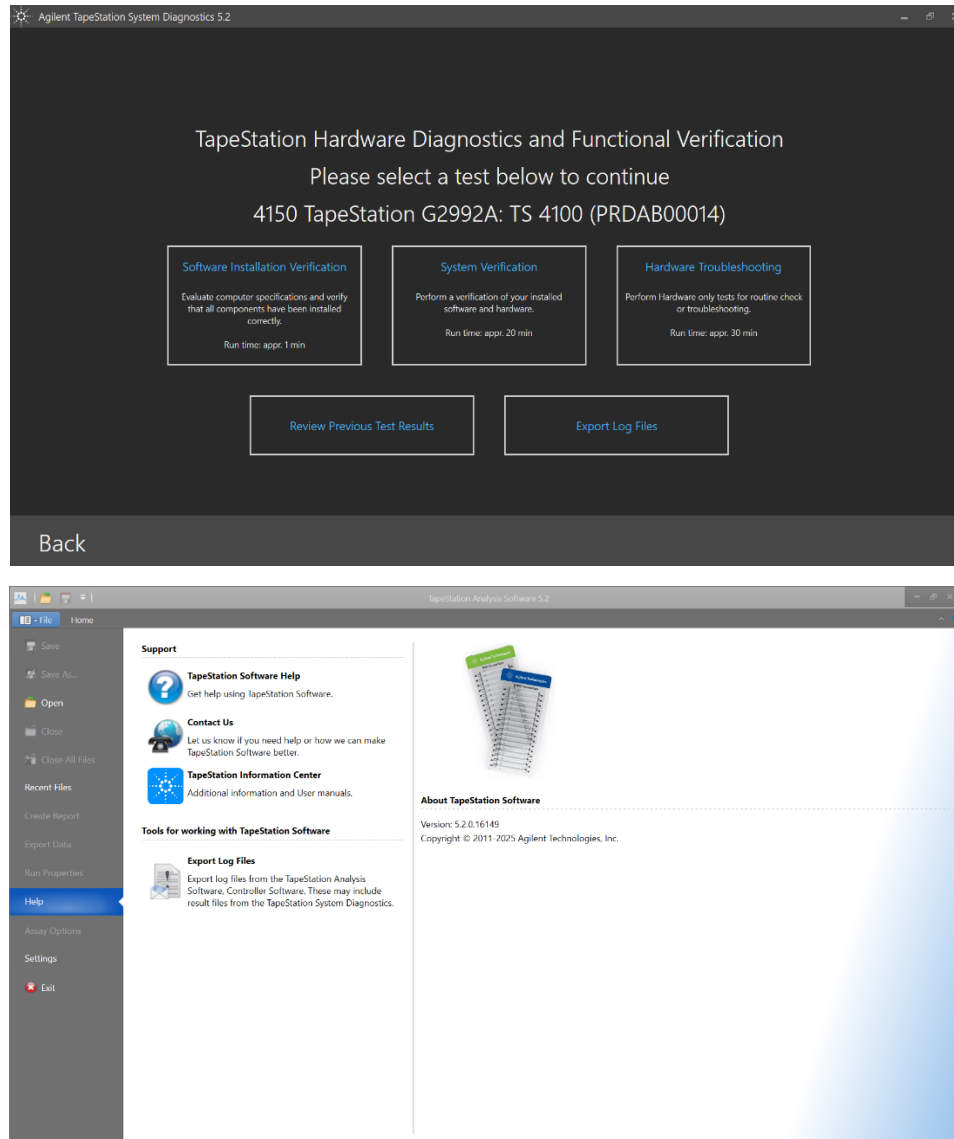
Agilent TapeStation System Diagnostics 5.2

TapeStation Hardware Diagnostics and Functional Verification
Please select a test below to continue
4150 TapeStation G2992A: TS 4100 (PRDAB00014)

Software Installation Verification
Evaluate computer specifications and verify that all components have been installed correctly.
Run time: appr. 1 min

System Verification
Perform a verification of your installed software and hardware.
Run time: appr. 20 min

Hardware Troubleshooting
Perform Hardware only tests for routine check or troubleshooting.
Run time: appr. 30 min

Review Previous Test Results

Export Log Files

Back

TapeStation Analysis Software 5.2

File
Home

Save
Save As...
Open
Close
Close All Files
Recent Files
Create Report
Export Data
Run Properties
Help
Assay Options
Settings
Exit

Support

TapeStation Software Help
Get help using TapeStation Software.

Contact Us
Let us know if you need help or how we can make TapeStation Software better.

TapeStation Information Center
Additional information and User manuals.

Tools for working with TapeStation Software

Export Log Files
Export log files from the TapeStation Analysis Software, Controller Software. These may include result files from the TapeStation System Diagnostics.

About TapeStation Software

Version: 5.2.0.16149
Copyright © 2011-2025 Agilent Technologies, Inc.